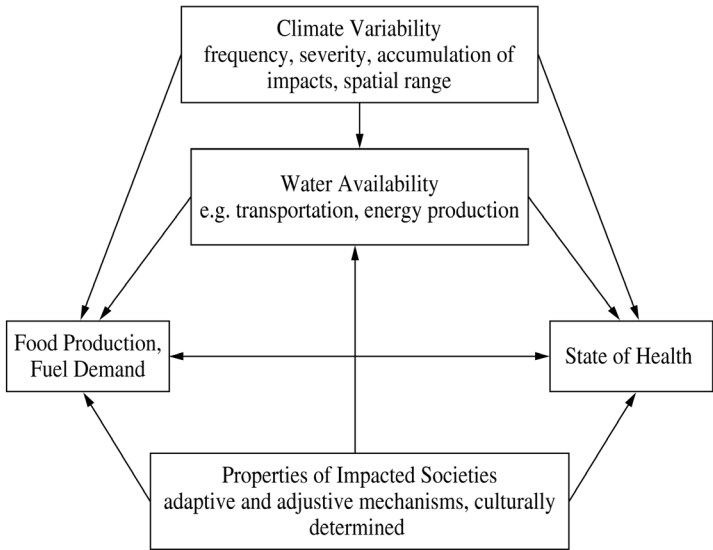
Climate Variability
frequency, severity, accumulation of impacts, spatial range

Water Availability
e.g. transportation, energy production

Food Production, Fuel Demand

State of Health

Properties of Impacted Societies
adaptive and adjustive mechanisms, culturally determined